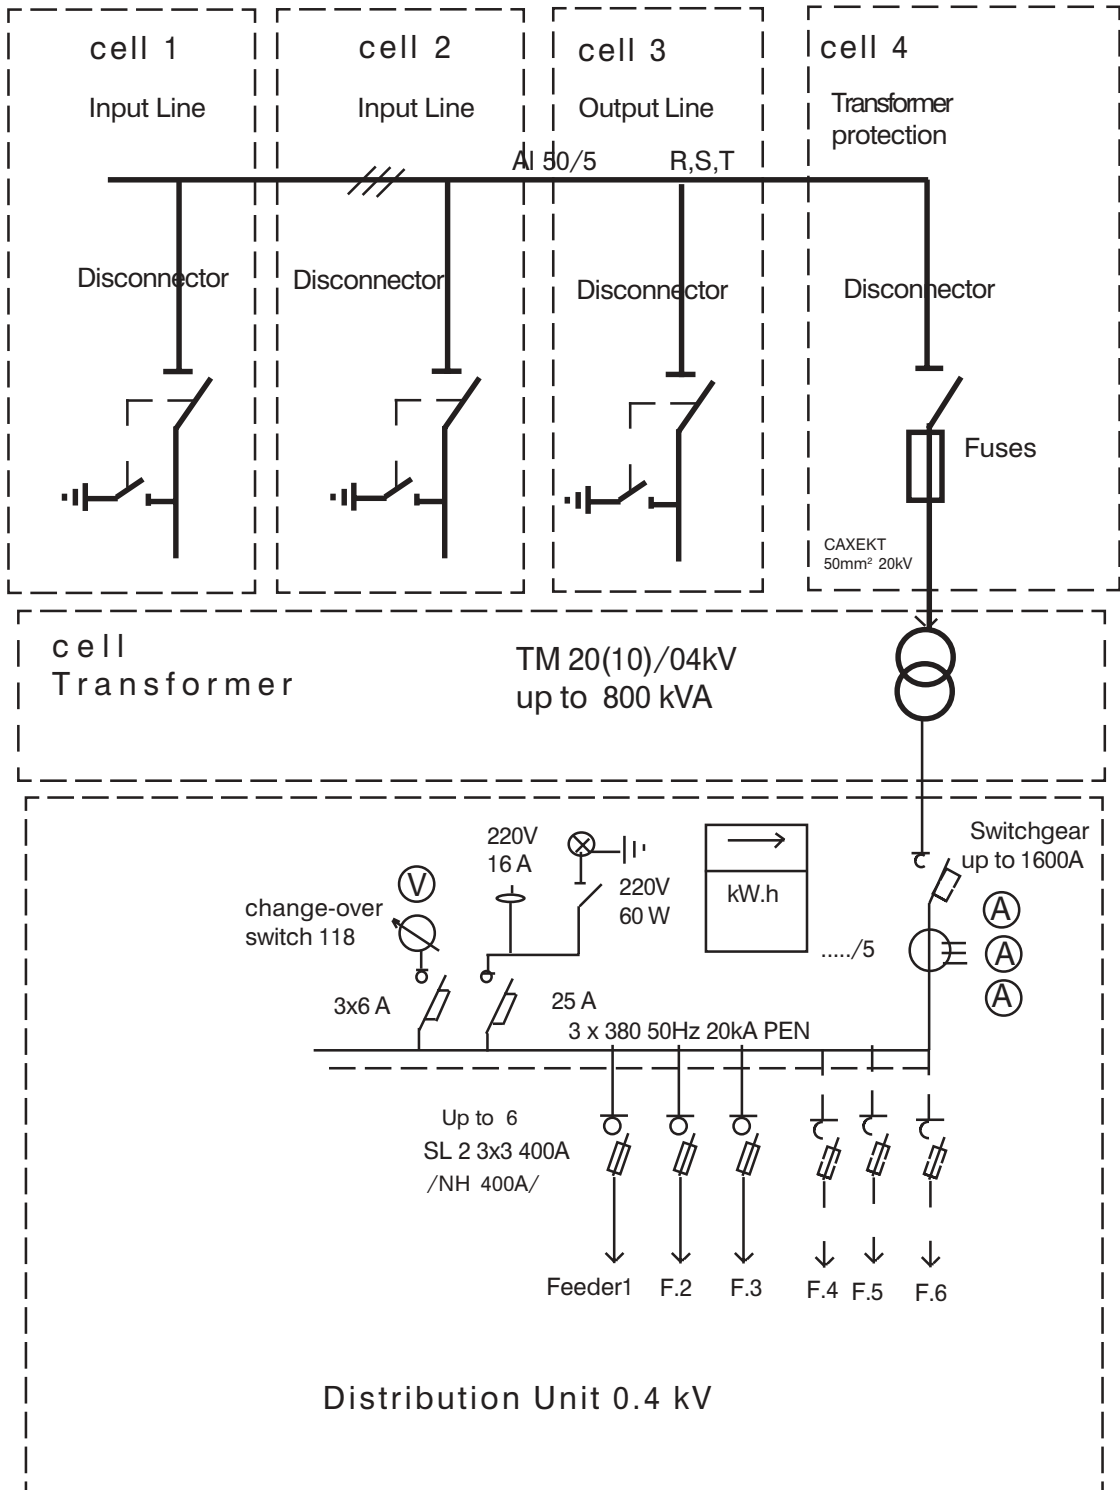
cell 1
Input Line

cell 2
Input Line

cell 3
Output Line

cell 4
Transformer protection

Al 50/5
R,S,T

Disconnector
Disconnector
Disconnector
Disconnector

Fuses

CAXEKT
50mm$^2$ 20kV

cell
Transformer

TM 20(10)/04kV
up to 800 kVA

Switchgear
up to 1600A

220V
16 A

220V
60 W

kW.h

V
change-over switch 118

A
A
A

...../5

3x6 A
25 A
3 x 380 50Hz 20kA PEN

Up to 6
SL 2 3x3 400A
/NH 400A/

Feeder1 F.2 F.3 F.4 F.5 F.6

Distribution Unit 0.4 kV